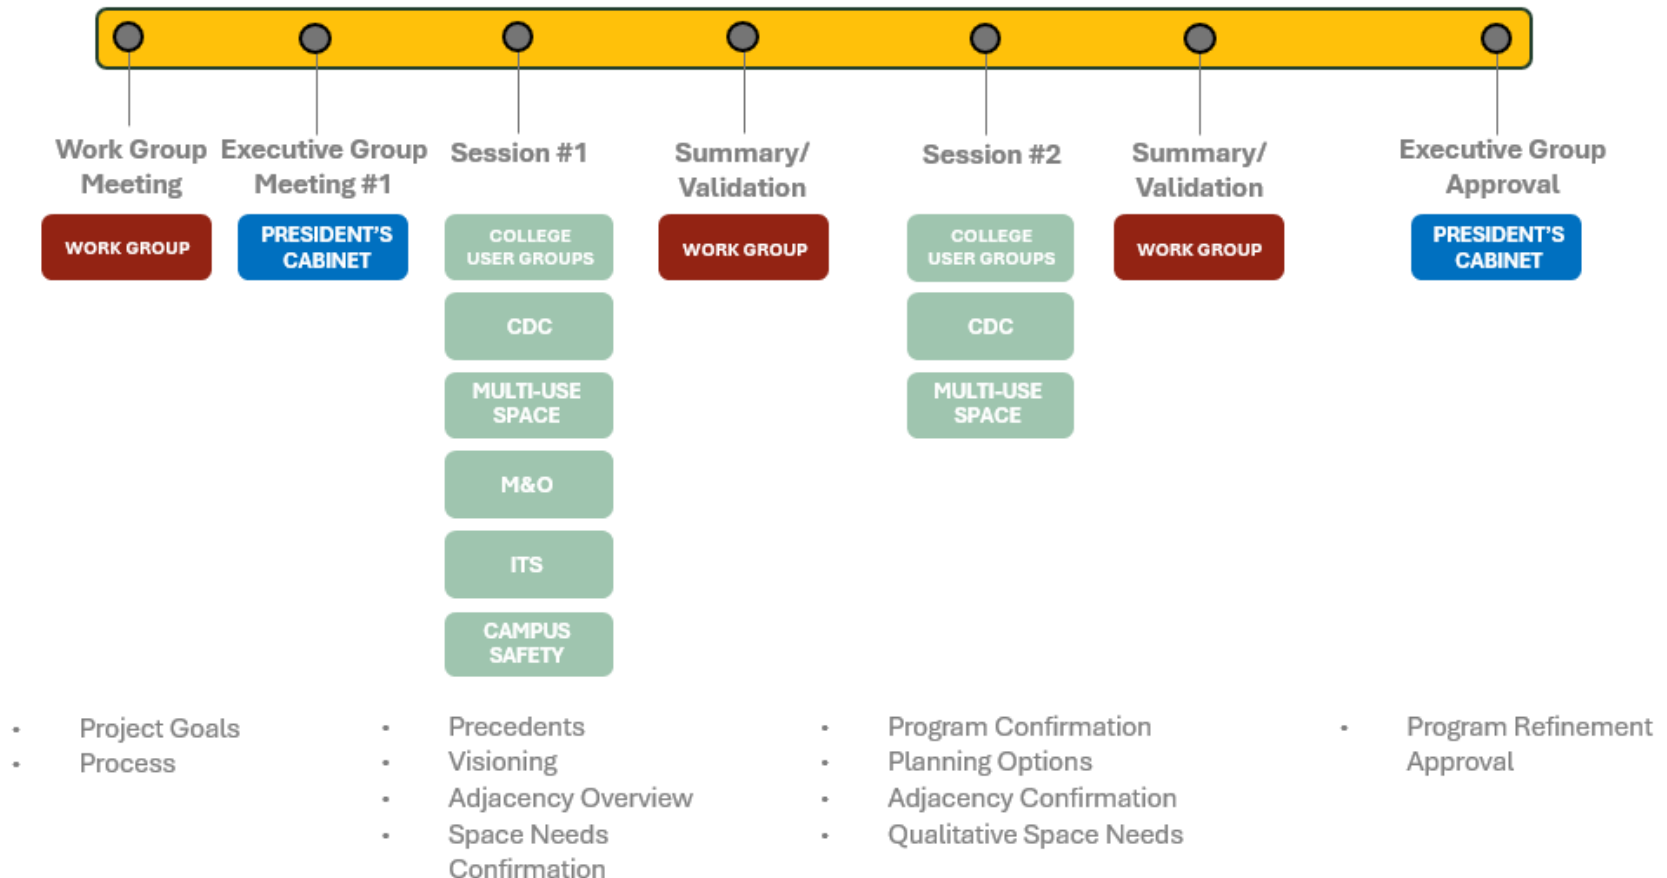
Work Group Meeting

WORK GROUP

Executive Group Meeting #1

PRESIDENT'S CABINET

Session #1

COLLEGE USER GROUPS

CDC

MULTI-USE SPACE

M&O

ITS

CAMPUS SAFETY

Summary/ Validation

WORK GROUP

Session #2

COLLEGE USER GROUPS

CDC

MULTI-USE SPACE

Summary/ Validation

WORK GROUP

Executive Group Approval

PRESIDENT'S CABINET

- Project Goals
- Process

- Precedents
- Visioning
- Adjacency Overview
- Space Needs Confirmation

- Program Confirmation
- Planning Options
- Adjacency Confirmation
- Qualitative Space Needs

- Program Refinement Approval